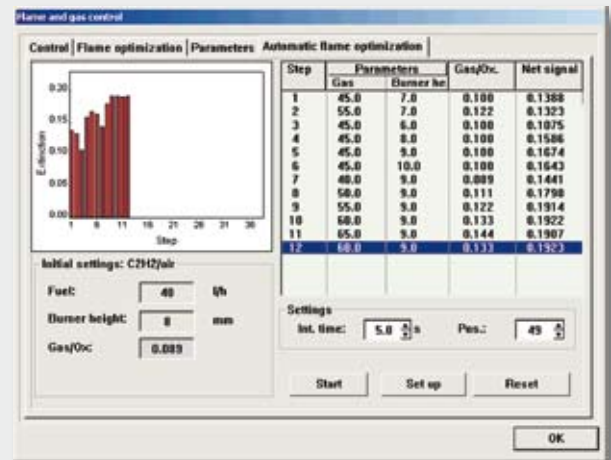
Flame and gas control

Control | Flame optimization | Parameters | Automatic flame optimization

0.20
0.15
0.10
0.05
0.00
Extinction
1 6 11 16 21 26 31 36
Step

| Step | Parameters Gas | Parameters Burner he | Gas/Ox. | Net signal |
|---|---|---|---|---|
| 1 | 45.0 | 7.0 | 0.100 | 0.1388 |
| 2 | 55.0 | 7.0 | 0.122 | 0.1323 |
| 3 | 45.0 | 6.0 | 0.100 | 0.1075 |
| 4 | 45.0 | 8.0 | 0.100 | 0.1586 |
| 5 | 45.0 | 9.0 | 0.100 | 0.1674 |
| 6 | 45.0 | 10.0 | 0.100 | 0.1643 |
| 7 | 40.0 | 9.0 | 0.089 | 0.1441 |
| 8 | 50.0 | 9.0 | 0.111 | 0.1798 |
| 9 | 55.0 | 9.0 | 0.122 | 0.1914 |
| 10 | 60.0 | 9.0 | 0.133 | 0.1922 |
| 11 | 65.0 | 9.0 | 0.144 | 0.1907 |
| 12 | 60.0 | 9.0 | 0.133 | 0.1923 |

Initial settings: C2H2/air

Fuel: 40 l/h
Burner height: 8 mm
Gas/Ox: 0.089

Settings
Int. time: 5.0 s Pos.: 49

Start Set up Reset

OK